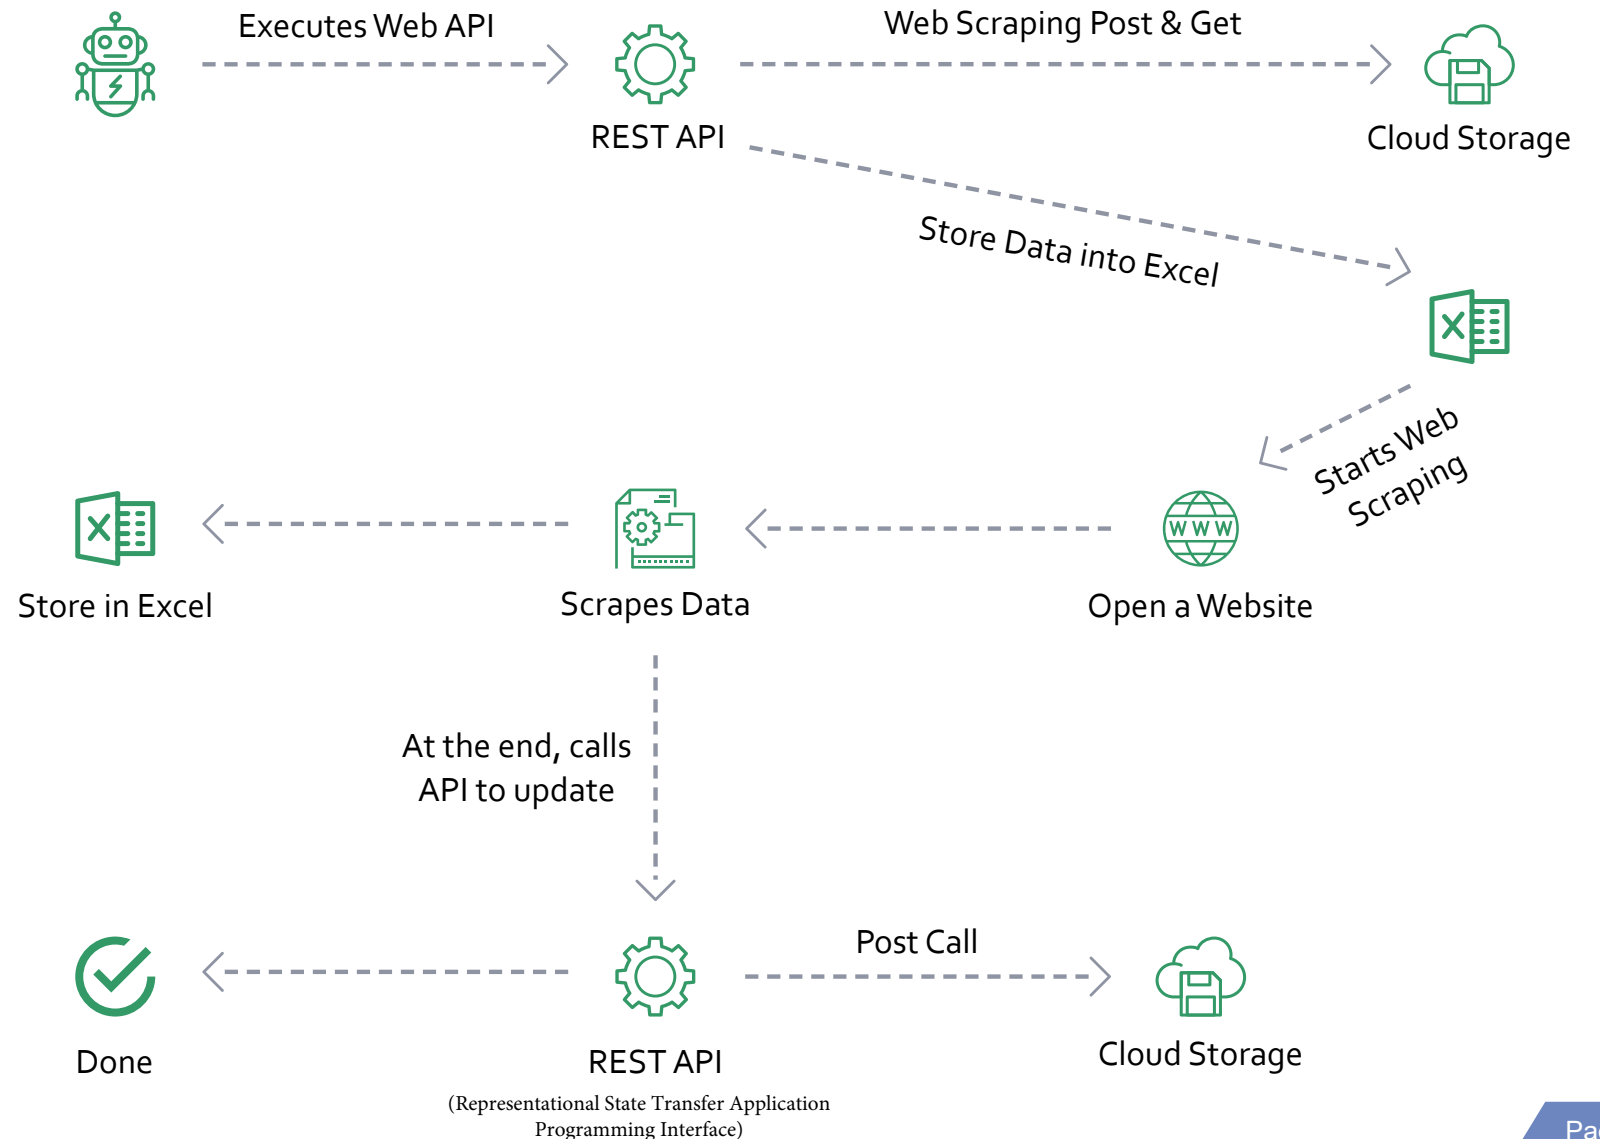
Executes Web API

Web Scraping Post & Get

REST API

Cloud Storage

Store Data into Excel

Starts Web Scraping

Store in Excel

Scrapes Data

WWW

Open a Website

At the end, calls API to update

Post Call

Done

REST API

(Representational State Transfer Application Programming Interface)

Cloud Storage

Pa